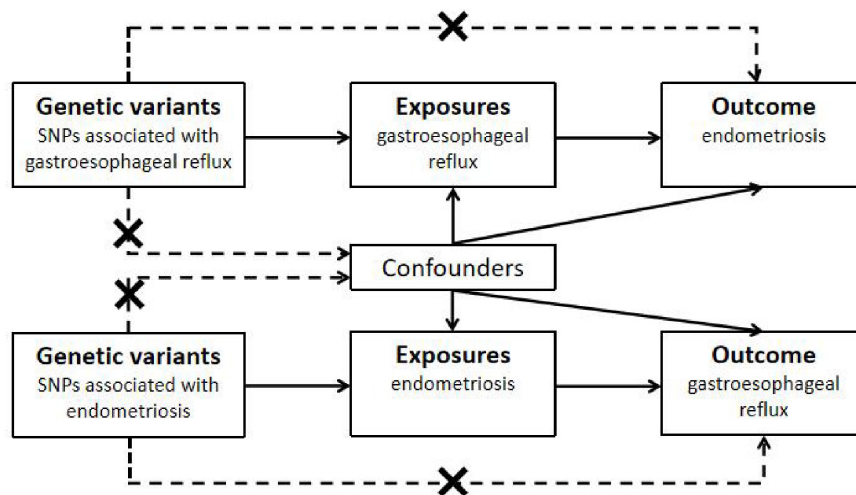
Genetic variants
SNPs associated with gastroesophageal reflux

Exposures
gastroesophageal reflux

Outcome
endometriosis

Confounders

Genetic variants
SNPs associated with endometriosis

Exposures
endometriosis

Outcome
gastroesophageal reflux